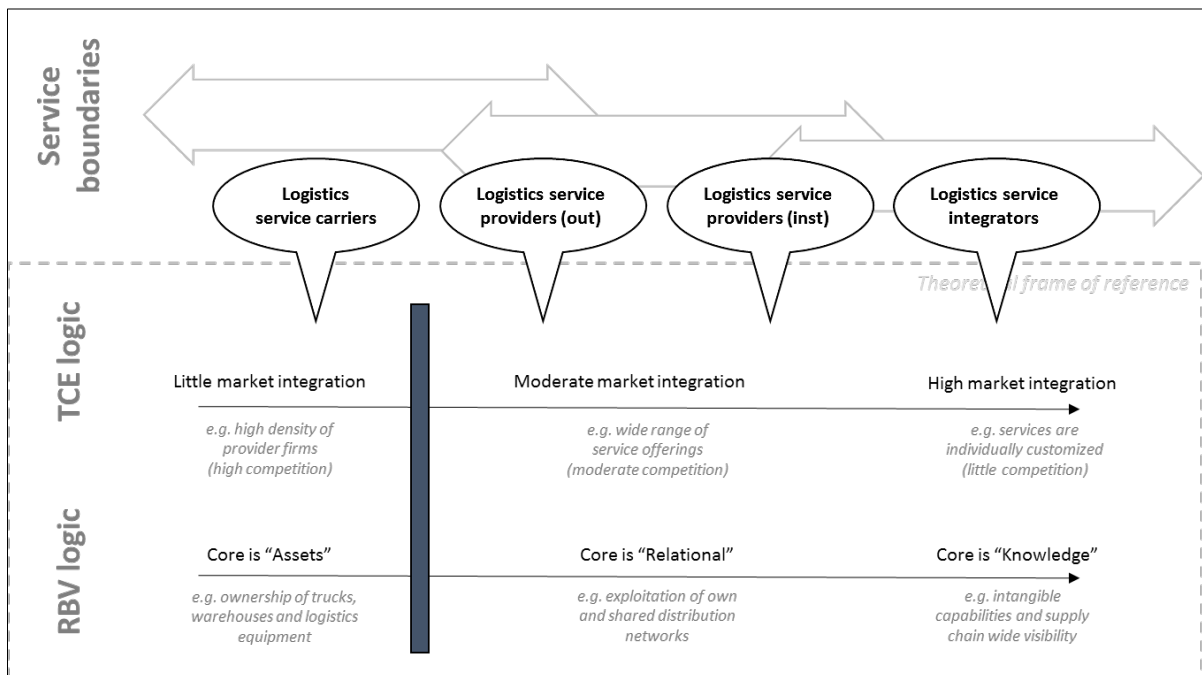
Service boundaries

Logistics service carriers

Logistics service providers (out)

Logistics service providers (inst)

Logistics service integrators

Theoret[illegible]l frame of reference

TCE logic

Little market integration

e.g. high density of provider firms (high competition)

Moderate market integration

e.g. wide range of service offerings (moderate competition)

High market integration

e.g. services are individually customized (little competition)

RBV logic

Core is "Assets"

e.g. ownership of trucks, warehouses and logistics equipment

Core is "Relational"

e.g. exploitation of own and shared distribution networks

Core is "Knowledge"

e.g. intangible capabilities and supply chain wide visibility